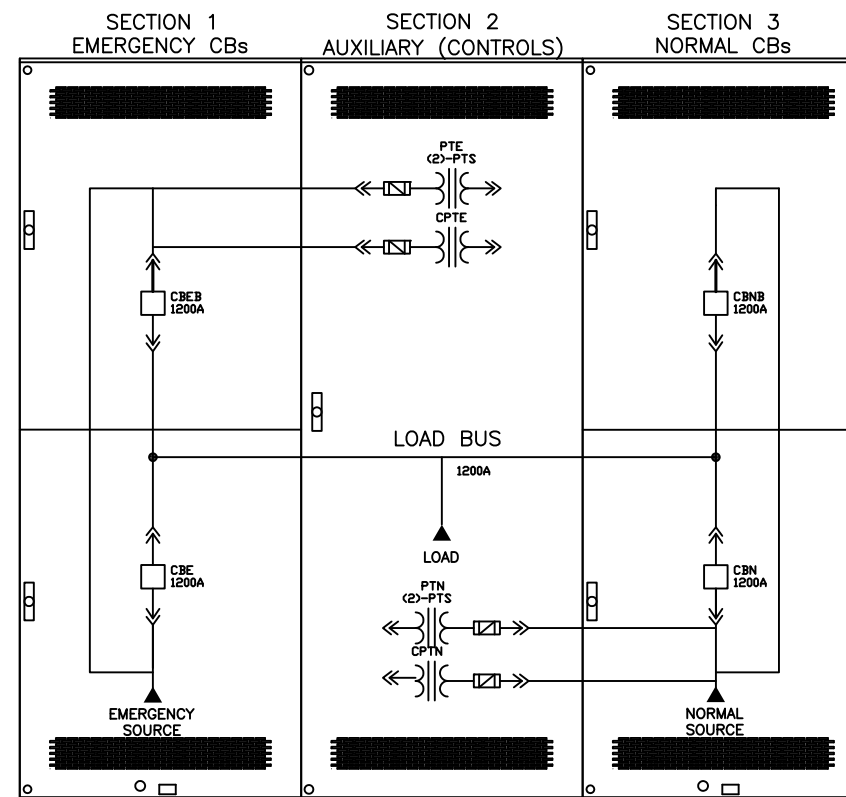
SECTION 1
EMERGENCY CBs

SECTION 2
AUXILIARY (CONTROLS)

SECTION 3
NORMAL CBs

PTE
(2)-PTS

CPTE

CBEB
1200A

CBNB
1200A

LOAD BUS
1200A

LOAD

CBE
1200A

CBN
1200A

PTN
(2)-PTS

CPTN

EMERGENCY
SOURCE

NORMAL
SOURCE